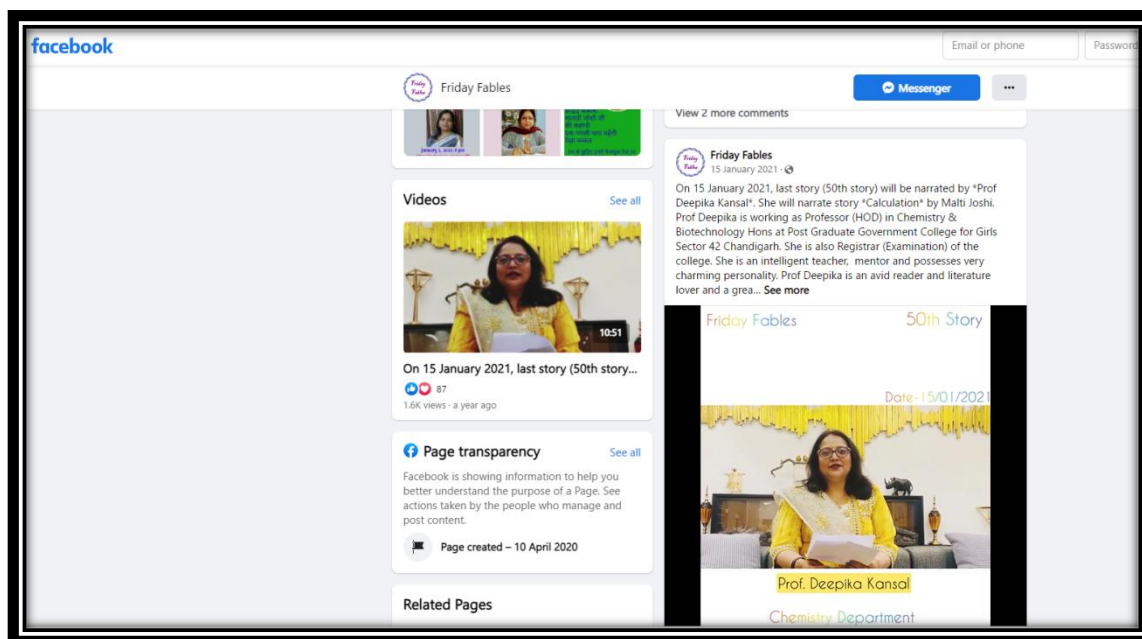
facebook

Email or phone

Password

Friday Fables

Friday Fables

Messenger

···

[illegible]

View 2 more comments

Friday Fables
15 January 2021 ·

On 15 January 2021, last story (50th story) will be narrated by *Prof Deepika Kansal*. She will narrate story *Calculation* by Malti Joshi. Prof Deepika is working as Professor (HOD) in Chemistry & Biotechnology Hons at Post Graduate Government College for Girls Sector 42 Chandigarh. She is also Registrar (Examination) of the college. She is an intelligent teacher, mentor and possesses very charming personality. Prof Deepika is an avid reader and literature lover and a grea... See more

Friday Fables

50th Story

Date-15/01/2021

Prof. Deepika Kansal

Chemistry Department

Videos

See all

10:51

On 15 January 2021, last story (50th story...

87

1.6K views · a year ago

Page transparency

See all

Facebook is showing information to help you better understand the purpose of a Page. See actions taken by the people who manage and post content.

Page created – 10 April 2020

Related Pages